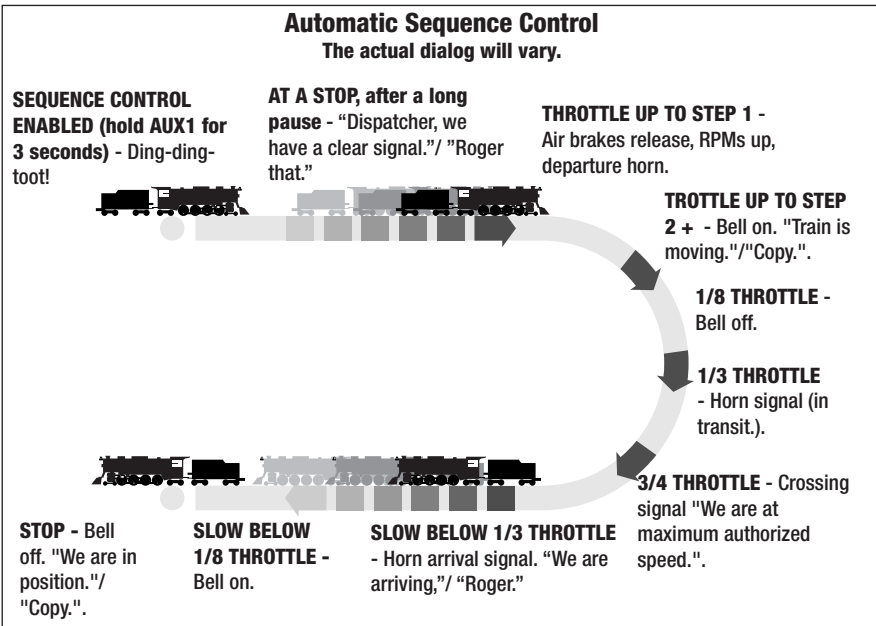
**Automatic Sequence Control**
**The actual dialog will vary.**

**SEQUENCE CONTROL ENABLED (hold AUX1 for 3 seconds)** - Ding-ding-toot!

**AT A STOP, after a long pause** - “Dispatcher, we have a clear signal."/ "Roger that."

**THROTTLE UP TO STEP 1** - Air brakes release, RPMs up, departure horn.

**TROTTLE UP TO STEP 2 +** - Bell on. "Train is moving."/"Copy.".

**1/8 THROTTLE** - Bell off.

**1/3 THROTTLE** - Horn signal (in transit.).

**3/4 THROTTLE** - Crossing signal "We are at maximum authorized speed.".

**STOP** - Bell off. "We are in position."/ "Copy.".

**SLOW BELOW 1/8 THROTTLE** - Bell on.

**SLOW BELOW 1/3 THROTTLE** - Horn arrival signal. “We are arriving,"/ “Roger."